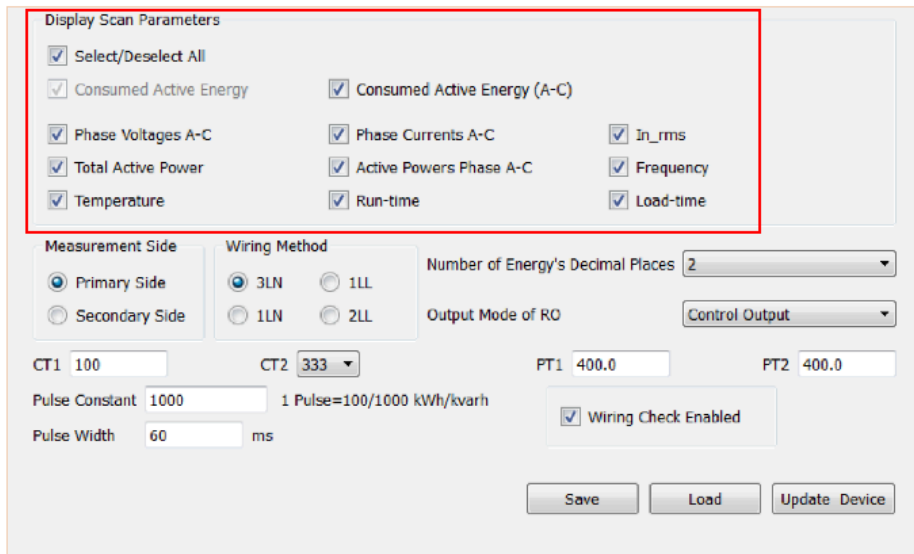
Display Scan Parameters

Select/Deselect All

Consumed Active Energy

Consumed Active Energy (A-C)

Phase Voltages A-C

Phase Currents A-C

In_rms

Total Active Power

Active Powers Phase A-C

Frequency

Temperature

Run-time

Load-time

Measurement Side

Primary Side

Secondary Side

Wiring Method

3LN

1LL

1LN

2LL

Number of Energy's Decimal Places 2

Output Mode of RO Control Output

CT1 100

CT2 333

PT1 400.0

PT2 400.0

Pulse Constant 1000

1 Pulse=100/1000 kWh/kvarh

Pulse Width 60 ms

Wiring Check Enabled

Save

Load

Update Device